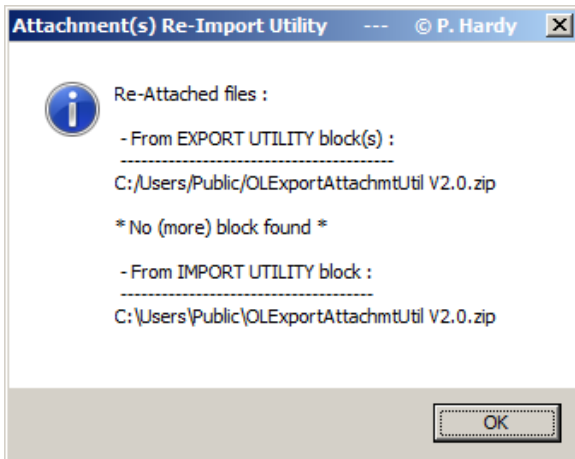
Attachment(s) Re-Import Utility --- © P. Hardy

Re-Attached files :

- From EXPORT UTILITY block(s) :
-----------------------------------------
C:/Users/Public/OLExportAttachmtUtil V2.0.zip

* No (more) block found *

- From IMPORT UTILITY block :
-----------------------------------------
C:\Users\Public\OLExportAttachmtUtil V2.0.zip

OK